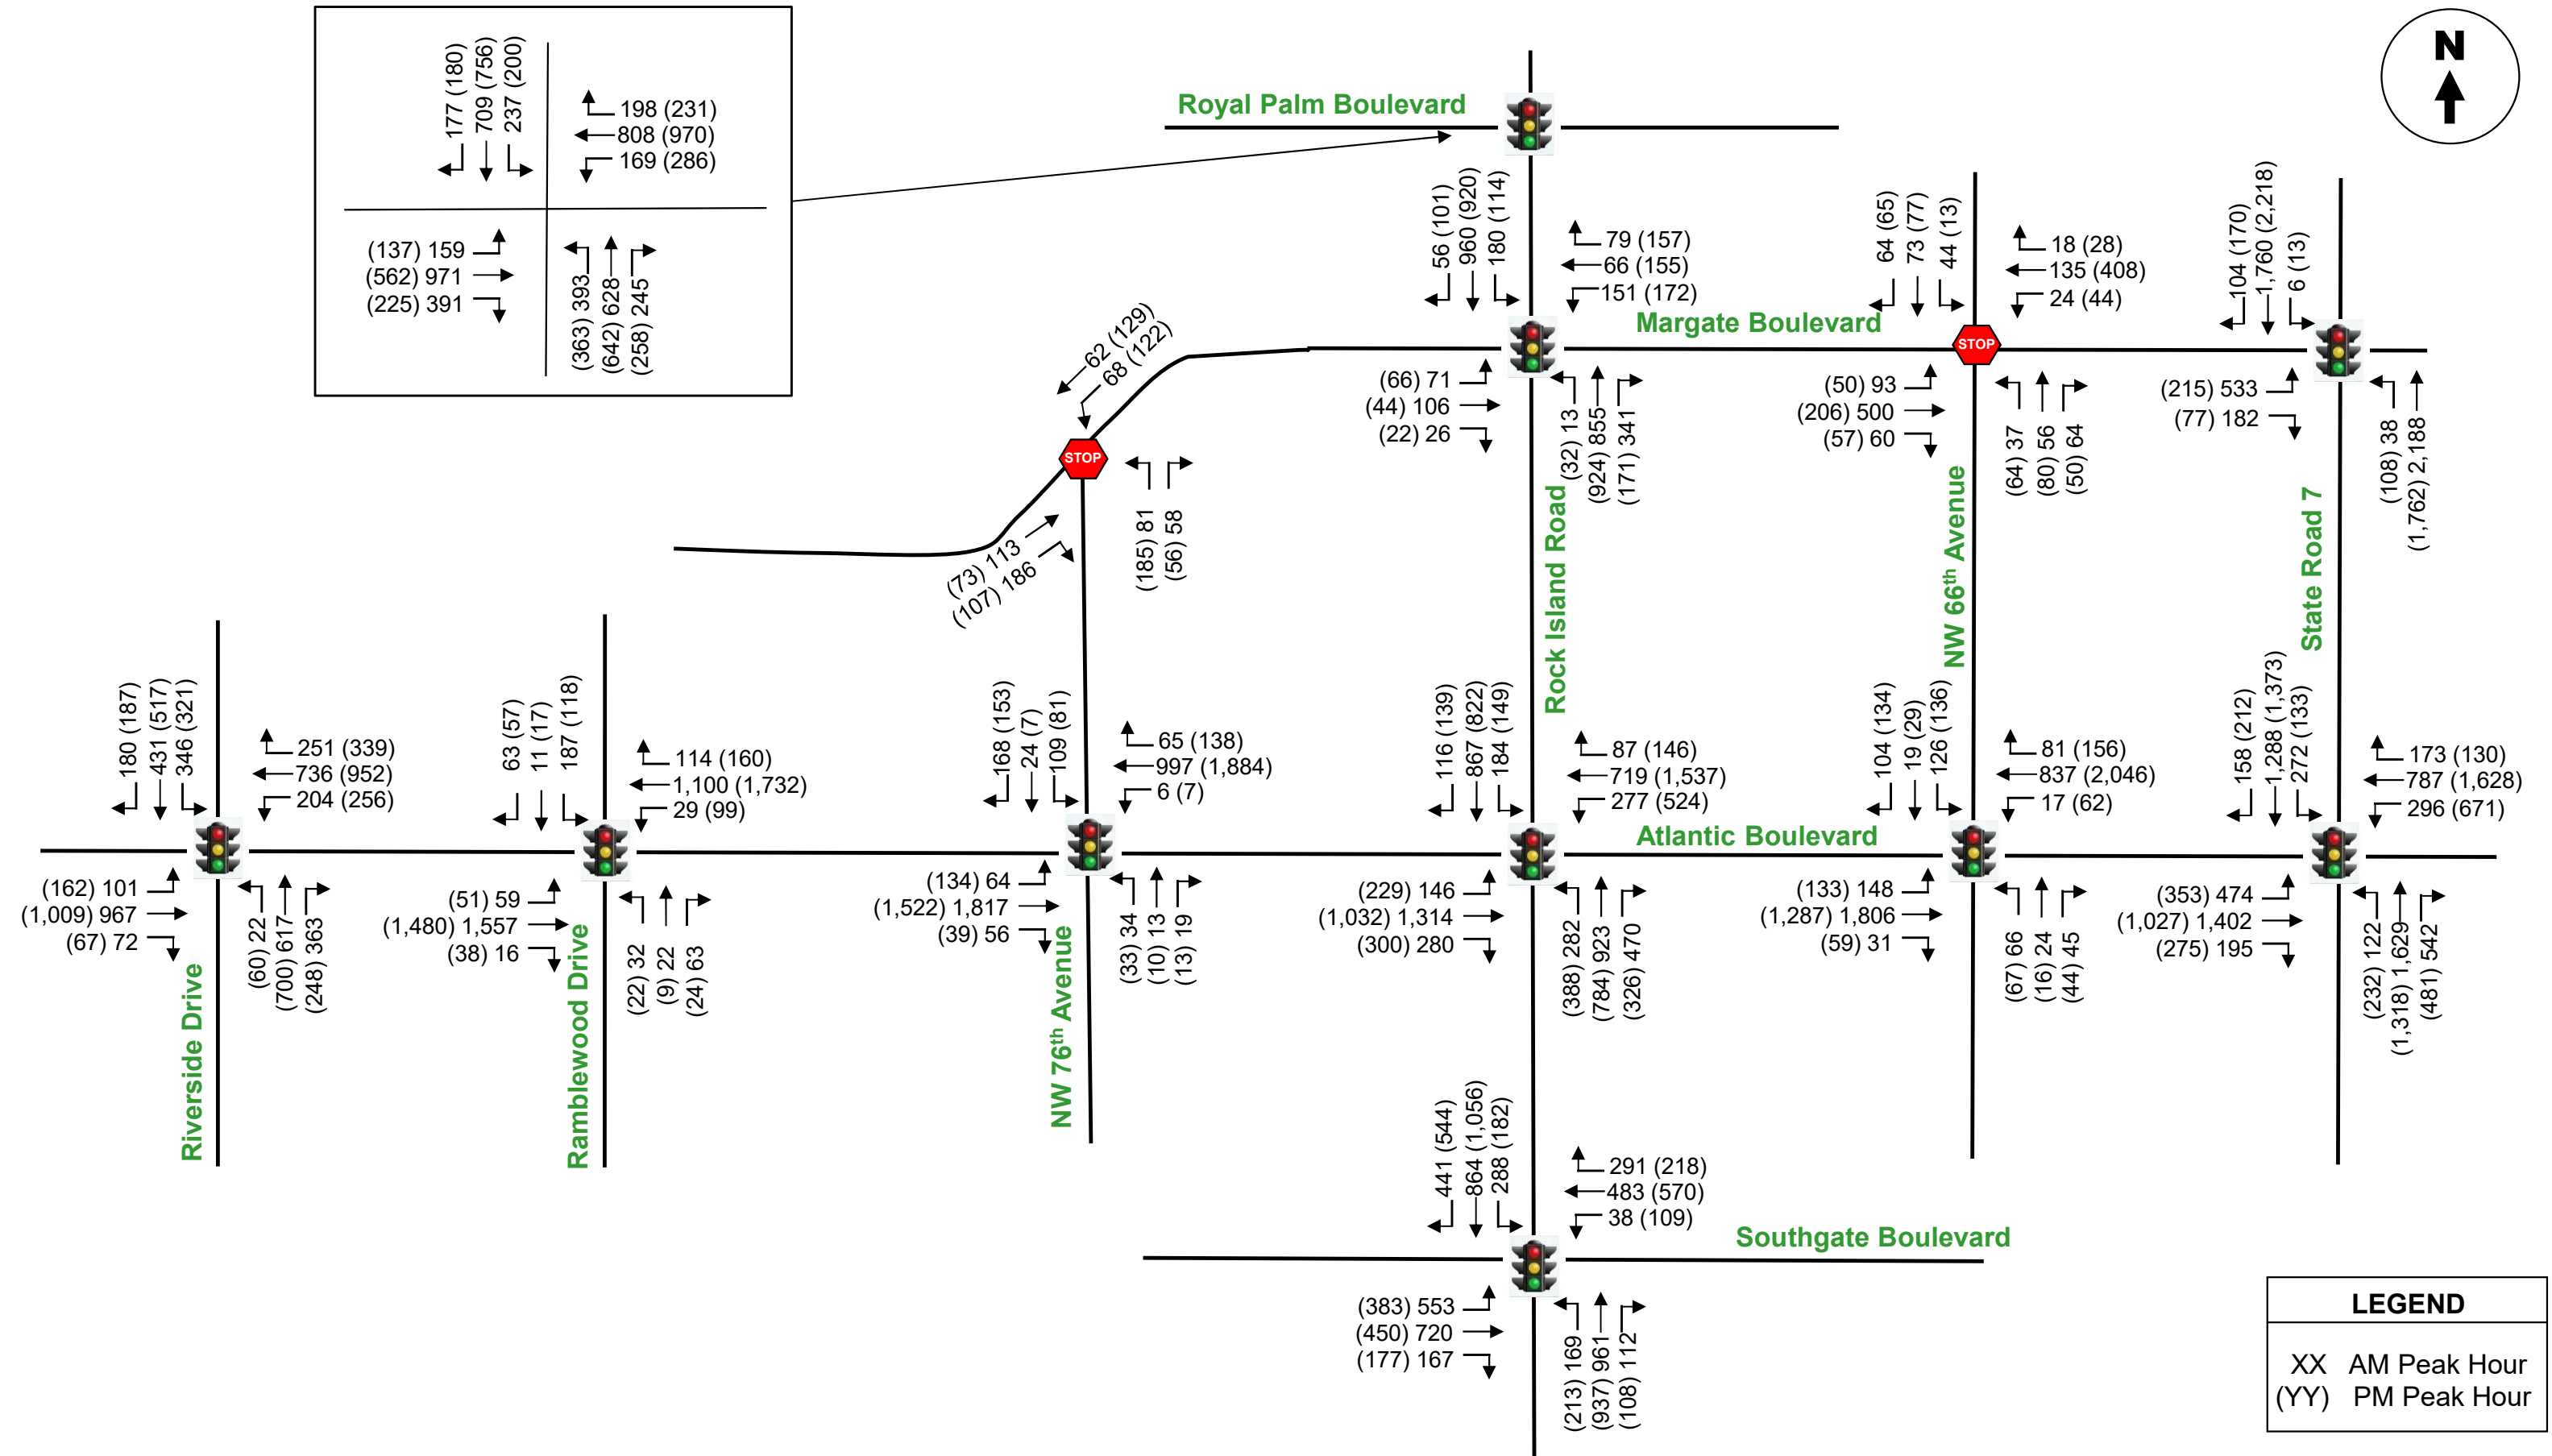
177 (180)
709 (756)
237 (200)
198 (231)
808 (970)
169 (286)
(137) 159
(562) 971
(225) 391
(363) 393
(642) 628
(258) 245

Royal Palm Boulevard

N

56 (101)
960 (920)
180 (114)
79 (157)
66 (155)
151 (172)
Margate Boulevard
(66) 71
(44) 106
(22) 26
(32) 13
(924) 855
(171) 341

64 (65)
73 (77)
44 (13)
18 (28)
135 (408)
24 (44)
STOP
(50) 93
(206) 500
(57) 60
(64) 37
(80) 56
(50) 64

104 (170)
1,760 (2,218)
6 (13)
(215) 533
(77) 182
(108) 38
(1,762) 2,188

62 (129)
68 (122)
STOP
(185) 81
(56) 58
(73) 113
(107) 186

Rock Island Road
NW 66th Avenue
State Road 7

180 (187)
431 (517)
346 (321)
251 (339)
736 (952)
204 (256)
(162) 101
(1,009) 967
(67) 72
(60) 22
(700) 617
(248) 363
Riverside Drive

63 (57)
11 (17)
187 (118)
114 (160)
1,100 (1,732)
29 (99)
(51) 59
(1,480) 1,557
(38) 16
(22) 32
(9) 22
(24) 63
Ramblewood Drive

168 (153)
24 (7)
109 (81)
65 (138)
997 (1,884)
6 (7)
(134) 64
(1,522) 1,817
(39) 56
(33) 34
(10) 13
(13) 19
NW 76th Avenue

116 (139)
867 (822)
184 (149)
87 (146)
719 (1,537)
277 (524)
Atlantic Boulevard
(229) 146
(1,032) 1,314
(300) 280
(388) 282
(784) 923
(326) 470

104 (134)
19 (29)
126 (136)
81 (156)
837 (2,046)
17 (62)
(133) 148
(1,287) 1,806
(59) 31
(67) 66
(16) 24
(44) 45

158 (212)
1,288 (1,373)
272 (133)
173 (130)
787 (1,628)
296 (671)
(353) 474
(1,027) 1,402
(275) 195
(232) 122
(1,318) 1,629
(481) 542

441 (544)
864 (1,056)
288 (182)
291 (218)
483 (570)
38 (109)
Southgate Boulevard
(383) 553
(450) 720
(177) 167
(213) 169
(937) 961
(108) 112

LEGEND
XX AM Peak Hour
(YY) PM Peak Hour